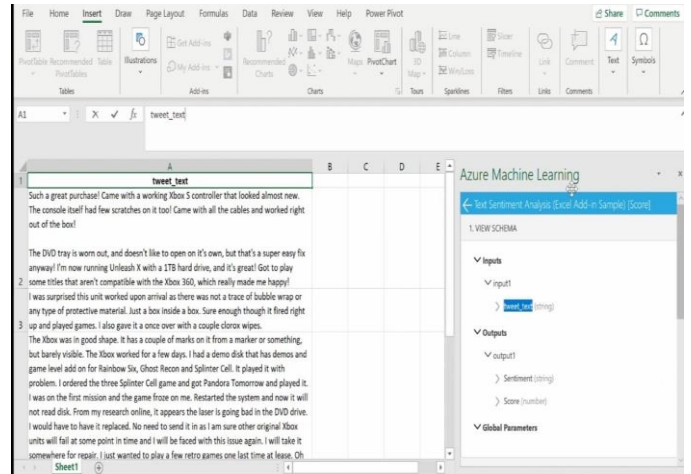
File Home Insert Draw Page Layout Formulas Data Review View Help Power Pivot

Share Comments

PivotTable Recommended PivotTables Table Illustrations Get Add-ins My Add-ins Recommended Charts Maps PivotChart 3D Map Line Column Win/Loss Slicer Timeline Link Comment Text Symbols

Tables Add-ins Charts Tours Sparklines Filters Links Comments

A1 $f_x$ tweet_text

| | A | B | C | D | E |
|---|---|---|---|---|---|
| 1 | tweet_text | | | | |
| 2 | Such a great purchase! Came with a working Xbox S controller that looked almost new. The console itself had few scratches on it too! Came with all the cables and worked right out of the box! The DVD tray is worn out, and doesn't like to open on it's own, but that's a super easy fix anyway! I'm now running Unleash X with a 1TB hard drive, and it's great! Got to play some titles that aren't compatible with the Xbox 360, which really made me happy! | | | | |
| 3 | I was surprised this unit worked upon arrival as there was not a trace of bubble wrap or any type of protective material. Just a box inside a box. Sure enough though it fired right up and played games. I also gave it a once over with a couple clorox wipes. | | | | |
| | The Xbox was in good shape. It has a couple of marks on it from a marker or something, but barely visible. The Xbox worked for a few days. I had a demo disk that has demos and game level add on for Rainbow Six, Ghost Recon and Splinter Cell. It played it with problem. I ordered the three Splinter Cell game and got Pandora Tomorrow and played it. I was on the first mission and the game froze on me. Restarted the system and now it will not read disk. From my research online, it appears the laser is going bad in the DVD drive. I would have to have it replaced. No need to send it in as I am sure other original Xbox units will fail at some point in time and I will be faced with this issue again. I will take it somewhere for repair. I just wanted to play a few retro games one last time at lease. Oh | | | | |

Sheet1

Azure Machine Learning

Text Sentiment Analysis (Excel Add-in Sample) [Score]

1. VIEW SCHEMA

Inputs

input1

tweet_text (string)

Outputs

output1

Sentiment (string)

Score (number)

Global Parameters